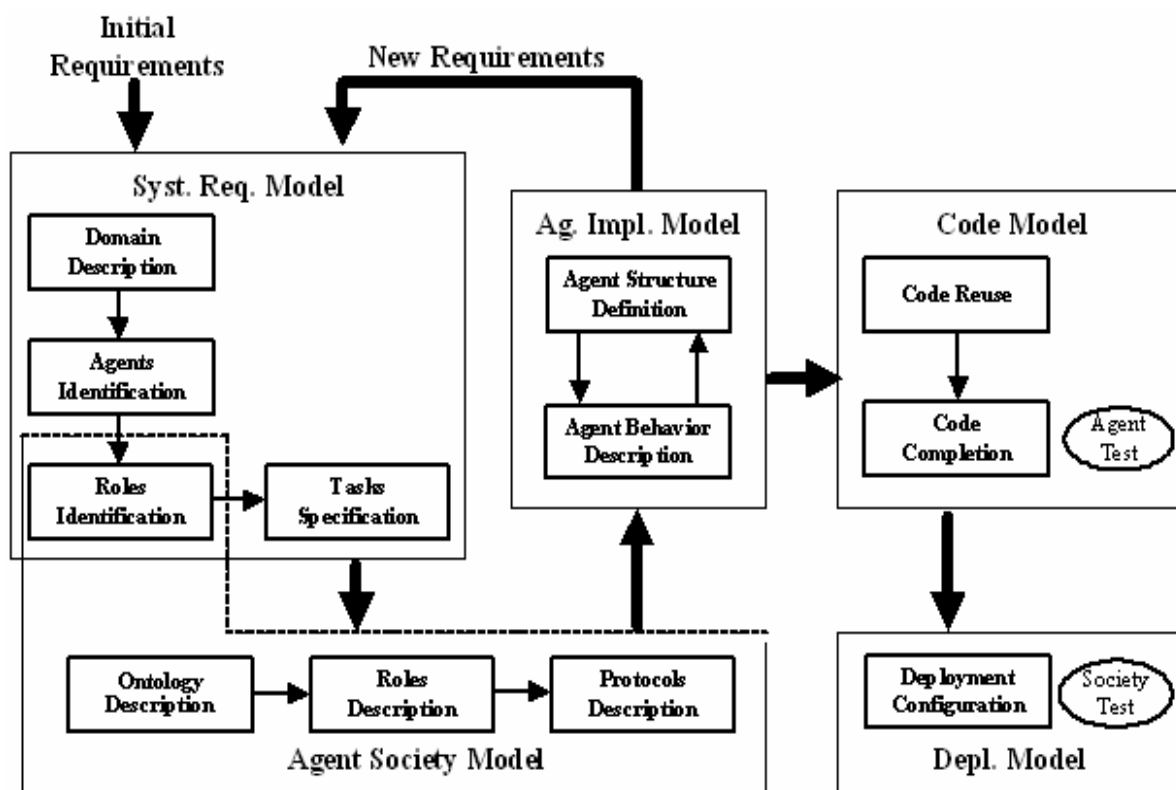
Initial Requirements

New Requirements

Syst. Req. Model

Domain Description

Agents Identification

Roles Identification

Tasks Specification

Ag. Impl. Model

Agent Structure Definition

Agent Behavior Description

Code Model

Code Reuse

Code Completion

Agent Test

Ontology Description

Roles Description

Protocols Description

Agent Society Model

Deployment Configuration

Society Test

Depl. Model